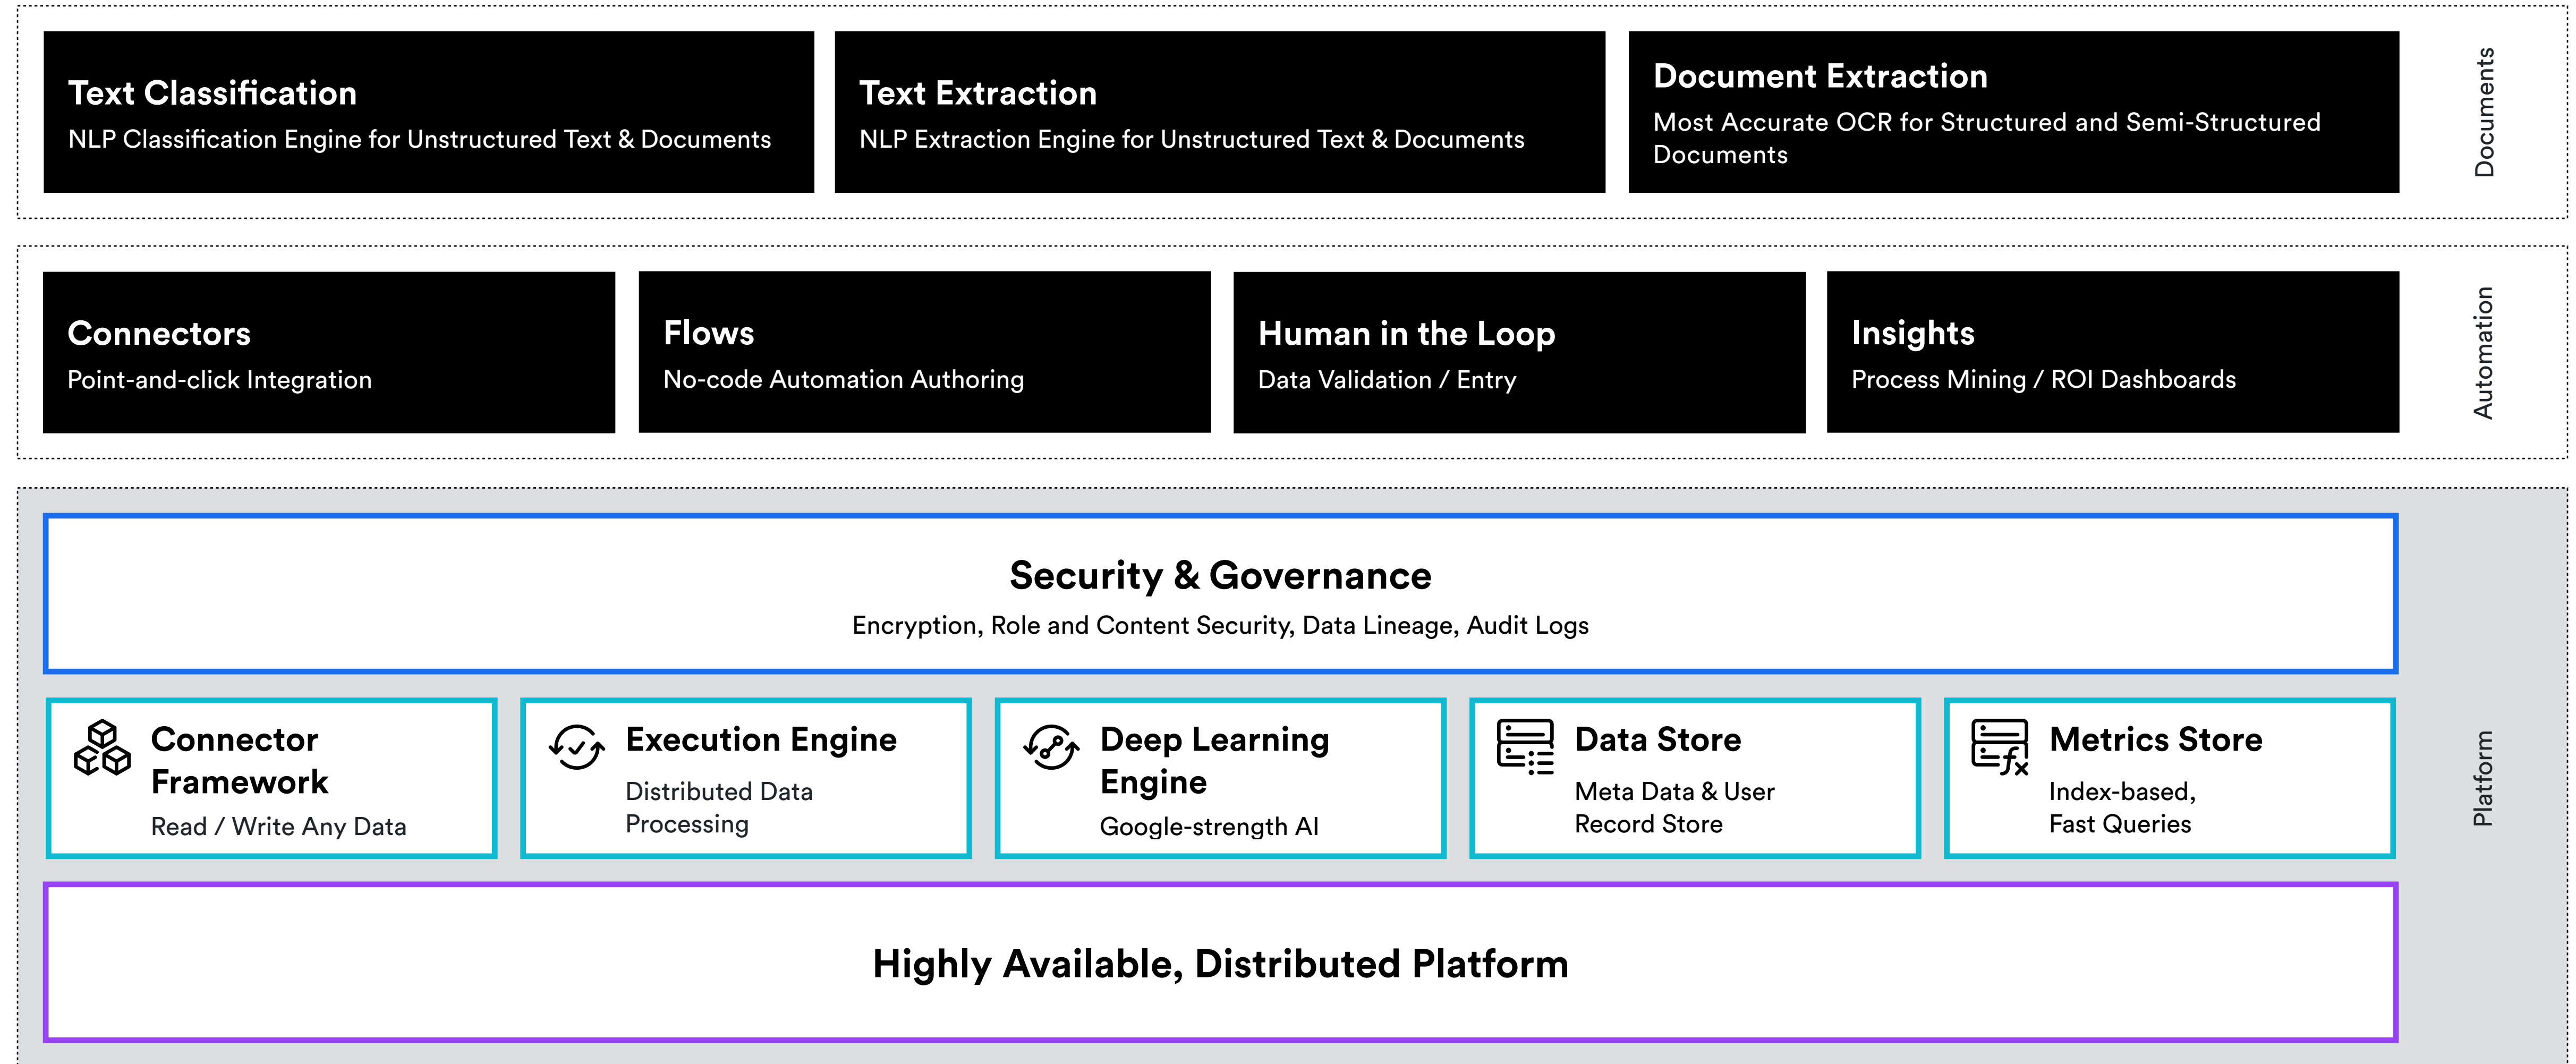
Text Classification
NLP Classification Engine for Unstructured Text & Documents

Text Extraction
NLP Extraction Engine for Unstructured Text & Documents

Document Extraction
Most Accurate OCR for Structured and Semi-Structured Documents

Documents

Connectors
Point-and-click Integration

Flows
No-code Automation Authoring

Human in the Loop
Data Validation / Entry

Insights
Process Mining / ROI Dashboards

Automation

Security & Governance
Encryption, Role and Content Security, Data Lineage, Audit Logs

Connector Framework
Read / Write Any Data

Execution Engine
Distributed Data Processing

Deep Learning Engine
Google-strength AI

Data Store
Meta Data & User Record Store

Metrics Store
Index-based, Fast Queries

Highly Available, Distributed Platform

Platform